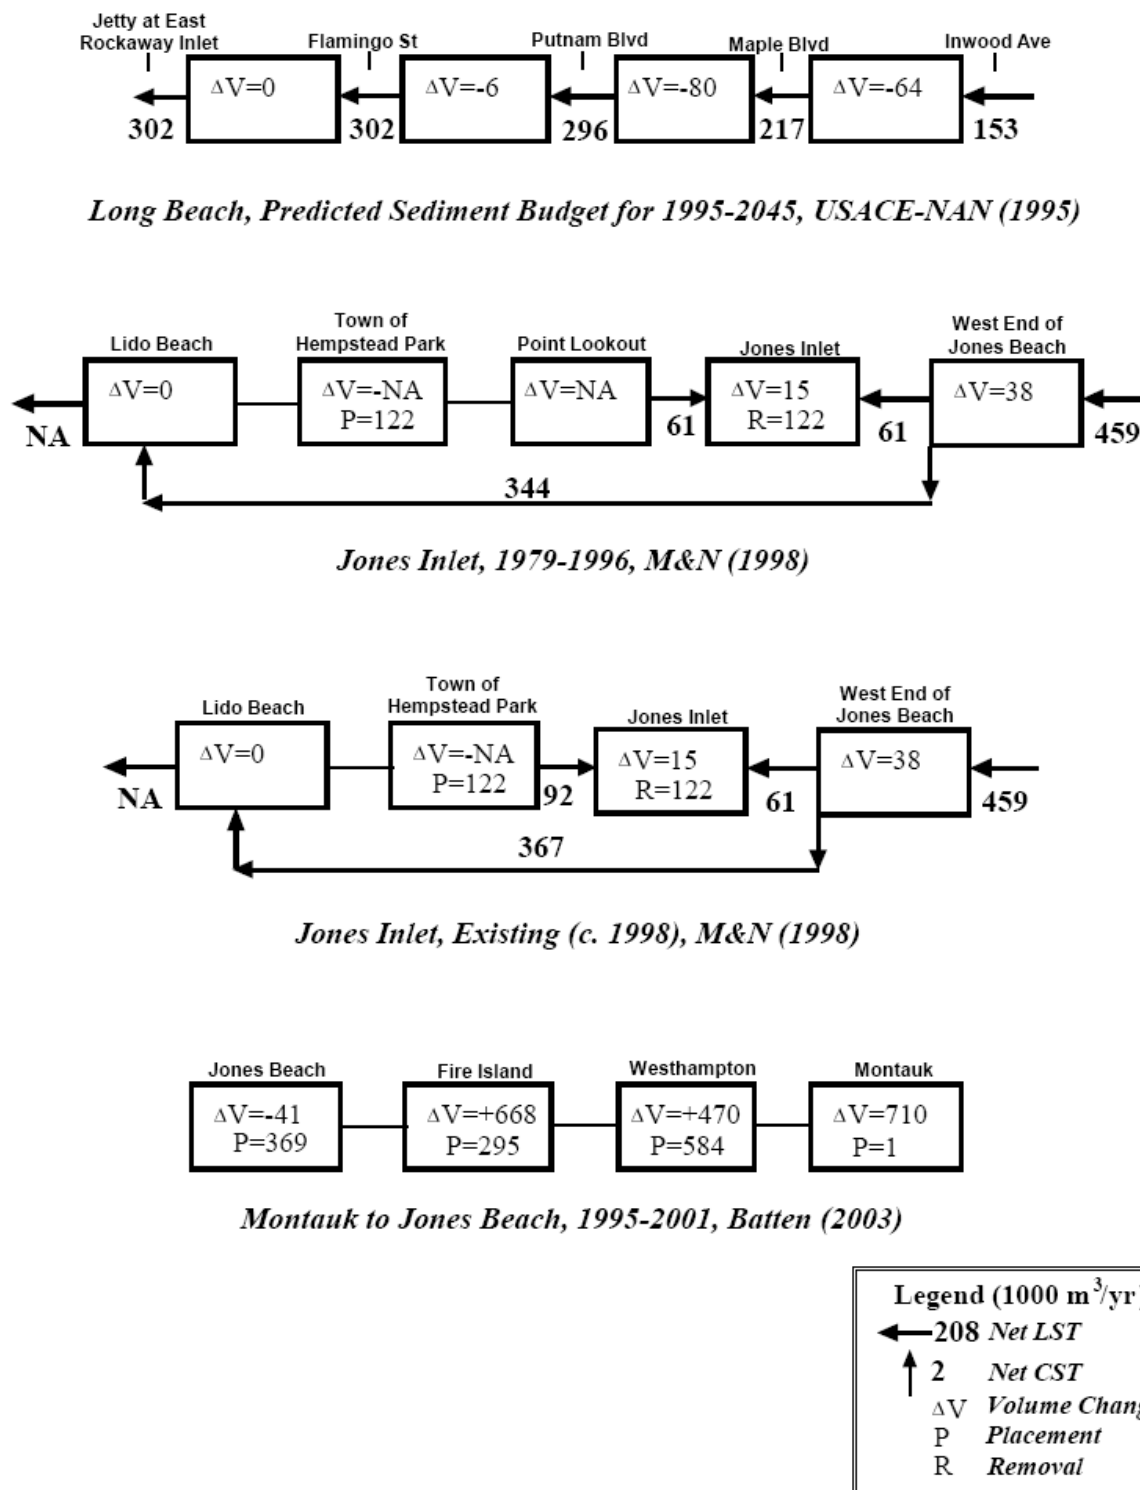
Jetty at East Rockaway Inlet
Flamingo St
Putnam Blvd
Maple Blvd
Inwood Ave

$\Delta V=0$
$\Delta V=-6$
$\Delta V=-80$
$\Delta V=-64$

302
302
296
217
153

Long Beach, Predicted Sediment Budget for 1995-2045, USACE-NAN (1995)

Lido Beach
Town of Hempstead Park
Point Lookout
Jones Inlet
West End of Jones Beach

$\Delta V=0$
$\Delta V=-NA$ P=122
$\Delta V=NA$
$\Delta V=15$ R=122
$\Delta V=38$

NA
61
61
459
344

Jones Inlet, 1979-1996, M&N (1998)

Lido Beach
Town of Hempstead Park
Jones Inlet
West End of Jones Beach

$\Delta V=0$
$\Delta V=-NA$ P=122
$\Delta V=15$ R=122
$\Delta V=38$

NA
92
61
459
367

Jones Inlet, Existing (c. 1998), M&N (1998)

Jones Beach
Fire Island
Westhampton
Montauk

$\Delta V=-41$ P=369
$\Delta V=+668$ P=295
$\Delta V=+470$ P=584
$\Delta V=710$ P=1

Montauk to Jones Beach, 1995-2001, Batten (2003)

Legend (1000 $m^3$/yr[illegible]
208 Net LST
2 Net CST
$\Delta V$ Volume Chan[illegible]
P Placement
R Removal